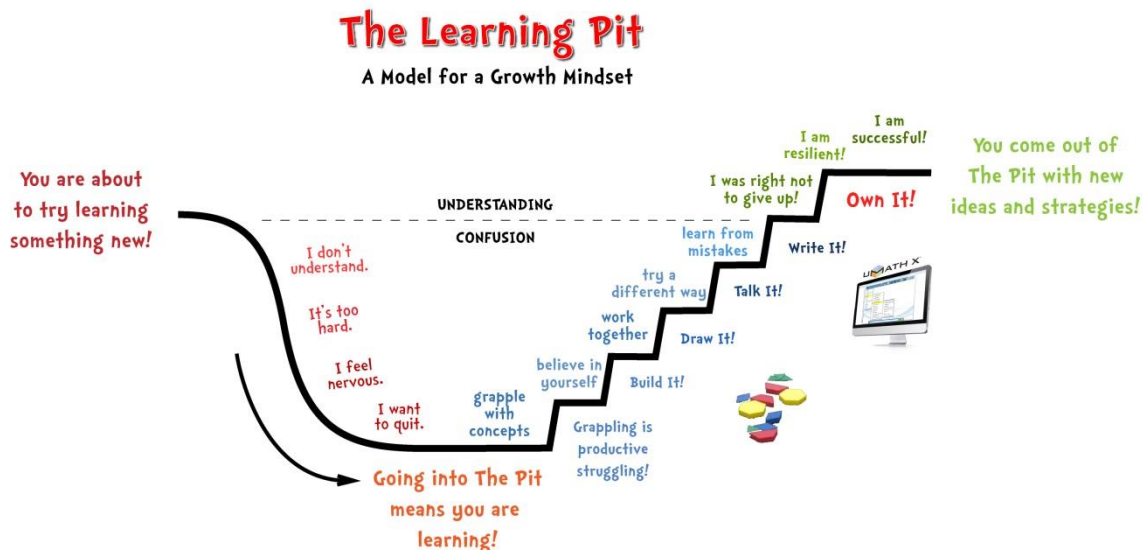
The Learning Pit

A Model for a Growth Mindset

You are about to try learning something new!

UNDERSTANDING

CONFUSION

I don't understand.

It's too hard.

I feel nervous.

I want to quit.

Going into The Pit means you are learning!

grapple with concepts

Grappling is productive struggling!

believe in yourself

Build It!

work together

Draw It!

try a different way

Talk It!

learn from mistakes

Write It!

I was right not to give up!

I am resilient!

I am successful!

Own It!

You come out of The Pit with new ideas and strategies!

UMATH X